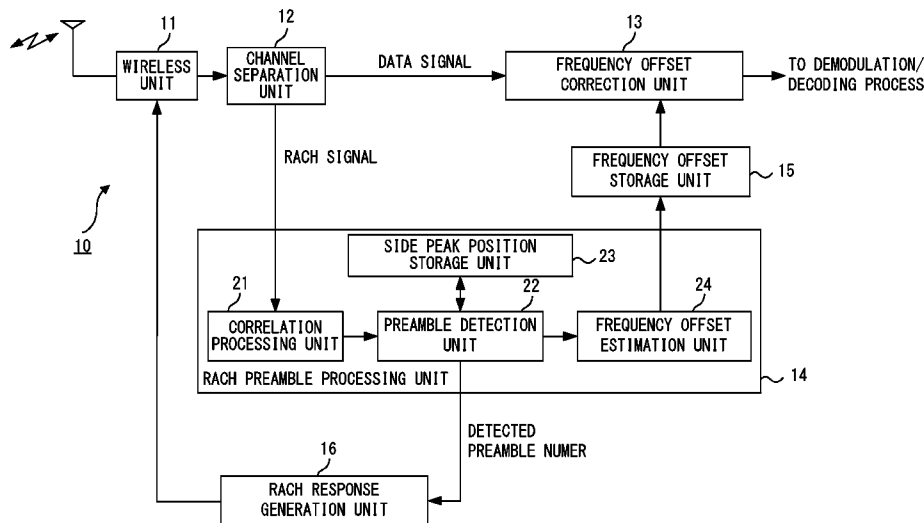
11
WIRELESS UNIT

12
CHANNEL SEPARATION UNIT

DATA SIGNAL

13
FREQUENCY OFFSET CORRECTION UNIT

TO DEMODULATION/ DECODING PROCESS

RACH SIGNAL

FREQUENCY OFFSET STORAGE UNIT
15

10

SIDE PEAK POSITION STORAGE UNIT
23

21
CORRELATION PROCESSING UNIT

22
PREAMBLE DETECTION UNIT

24
FREQUENCY OFFSET ESTIMATION UNIT

RACH PREAMBLE PROCESSING UNIT
14

DETECTED PREAMBLE NUMER

16
RACH RESPONSE GENERATION UNIT